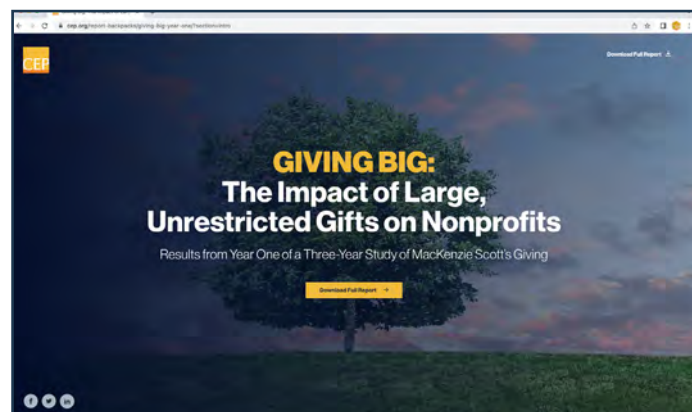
cep.org/report-backpacks/giving-big-year-one/?section=intro

CEP

Download Full Report

GIVING BIG:
The Impact of Large, Unrestricted Gifts on Nonprofits

Results from Year One of a Three-Year Study of MacKenzie Scott's Giving

Download Full Report →